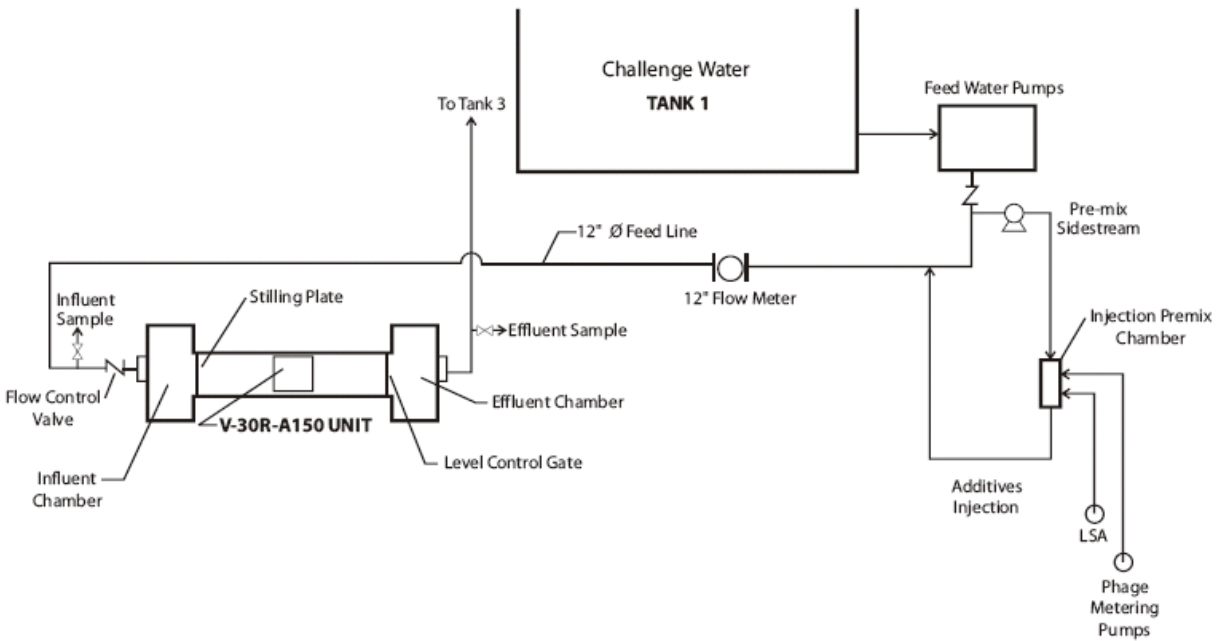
Challenge Water
TANK 1

To Tank 3

Feed Water Pumps

Pre-mix Sidestream

12" Ø Feed Line

12" Flow Meter

Influent Sample

Stilling Plate

Effluent Sample

Injection Premix Chamber

Flow Control Valve

Effluent Chamber

V-30R-A150 UNIT

Influent Chamber

Level Control Gate

Additives Injection

LSA

Phage Metering Pumps